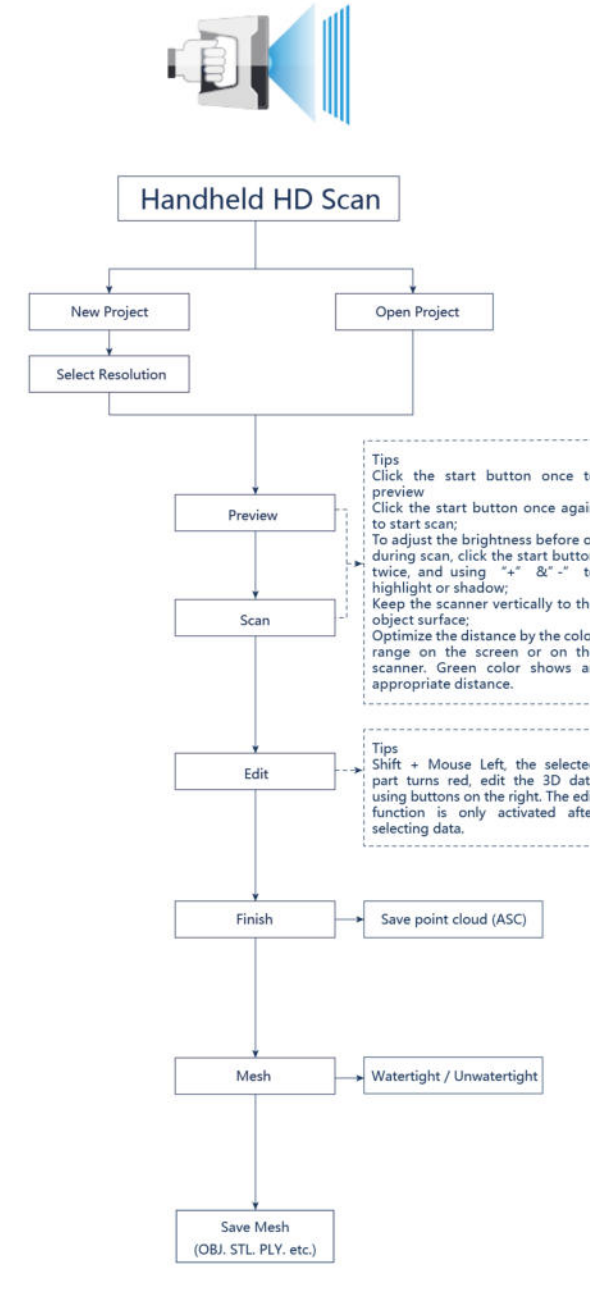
Handheld HD Scan

New Project

Open Project

Select Resolution

Preview

Scan

Tips
Click the start button once t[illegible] preview
Click the start button once agai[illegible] to start scan;
To adjust the brightness before o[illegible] during scan, click the start butto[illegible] twice, and using "+" &"-" t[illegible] highlight or shadow;
Keep the scanner vertically to th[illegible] object surface;
Optimize the distance by the colo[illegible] range on the screen or on th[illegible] scanner. Green color shows a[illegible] appropriate distance.

Edit

Tips
Shift + Mouse Left, the selecte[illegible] part turns red, edit the 3D dat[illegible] using buttons on the right. The edi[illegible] function is only activated afte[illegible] selecting data.

Finish

Save point cloud (ASC)

Mesh

Watertight / Unwatertight

Save Mesh
(OBJ. STL. PLY. etc.)